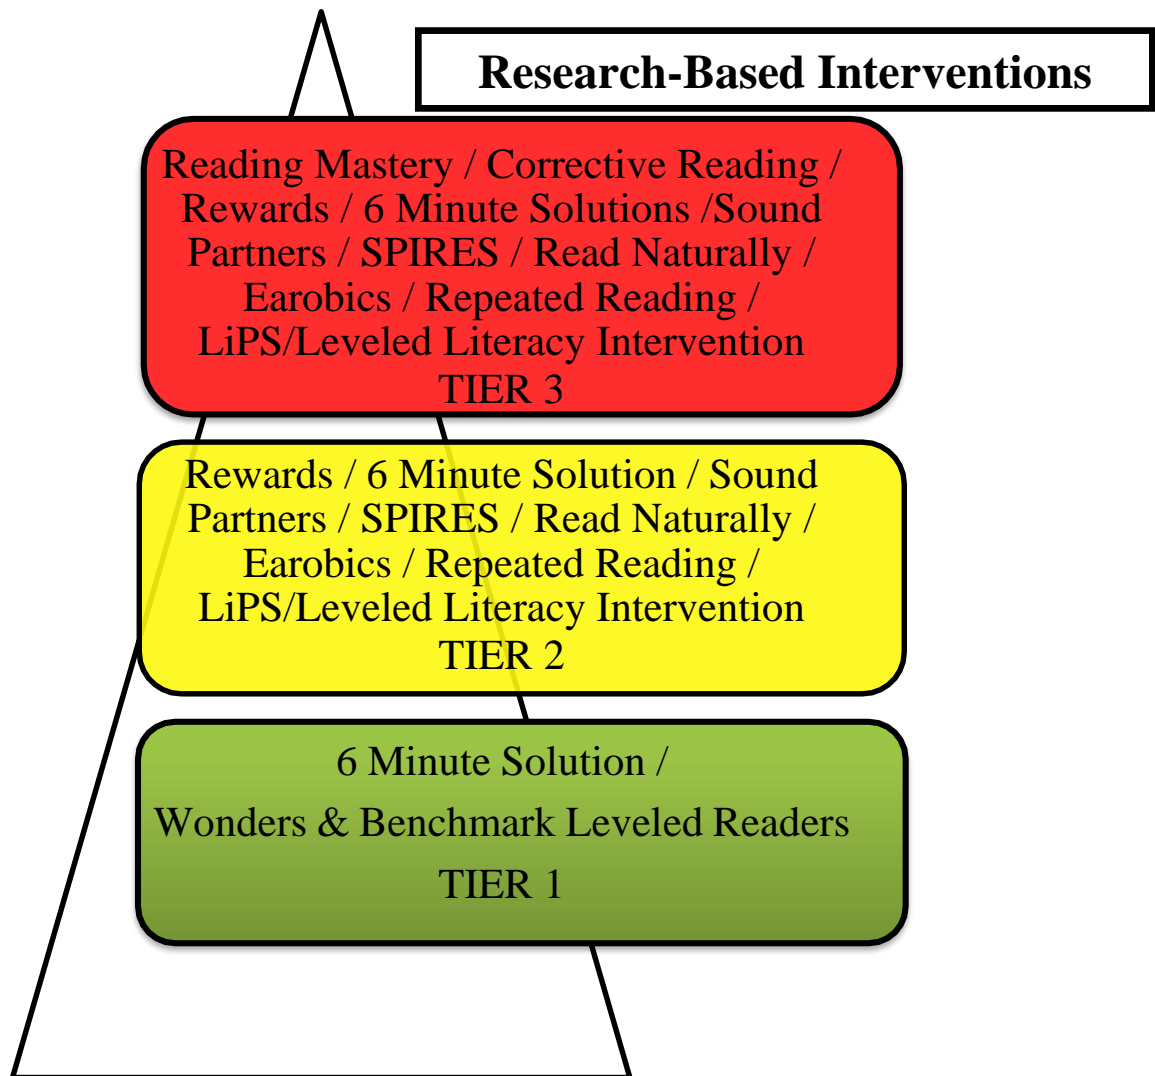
Research-Based Interventions

Reading Mastery / Corrective Reading / Rewards / 6 Minute Solutions /Sound Partners / SPIRES / Read Naturally / Earobics / Repeated Reading / LiPS/Leveled Literacy Intervention
TIER 3

Rewards / 6 Minute Solution / Sound Partners / SPIRES / Read Naturally / Earobics / Repeated Reading / LiPS/Leveled Literacy Intervention
TIER 2

6 Minute Solution /
Wonders & Benchmark Leveled Readers
TIER 1